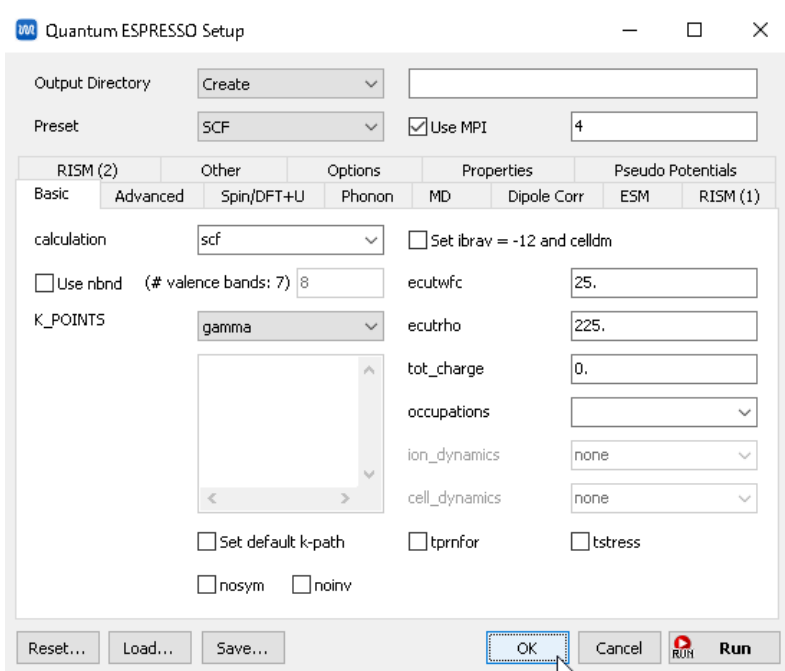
Quantum ESPRESSO Setup

Output Directory | Create

Preset | SCF | Use MPI | 4

RISM (2) | Other | Options | Properties | Pseudo Potentials
Basic | Advanced | Spin/DFT+U | Phonon | MD | Dipole Corr | ESM | RISM (1)

calculation | scf | Set ibrav = -12 and celldm

Use nbnd (# valence bands: 7) 8 | ecutwfc | 25.

K_POINTS | gamma | ecutrho | 225.

tot_charge | 0.

occupations

ion_dynamics | none

cell_dynamics | none

Set default k-path | tprnfor | tstress

nosym | noinv

Reset... | Load... | Save... | OK | Cancel | RUN Run